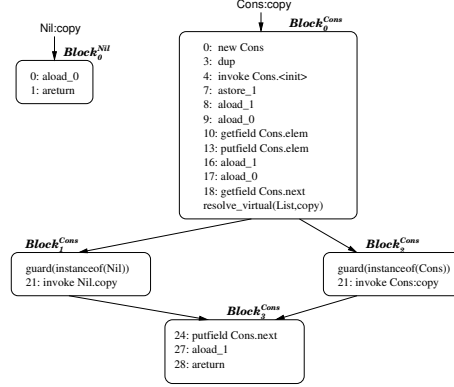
Cons:copy

Nil:copy

$Block_0^{Nil}$

0: aload_0
1: areturn

$Block_0^{Cons}$

0: new Cons
3: dup
4: invoke Cons.<init>
7: astore_1
8: aload_1
9: aload_0
10: getfield Cons.elem
13: putfield Cons.elem
16: aload_1
17: aload_0
18: getfield Cons.next
resolve_virtual(List,copy)

$Block_1^{Cons}$

guard(instanceof(Nil))
21: invoke Nil.copy

$Block_2^{Cons}$

guard(instanceof(Cons))
21: invoke Cons:copy

$Block_3^{Cons}$

24: putfield Cons.next
27: aload_1
28: areturn